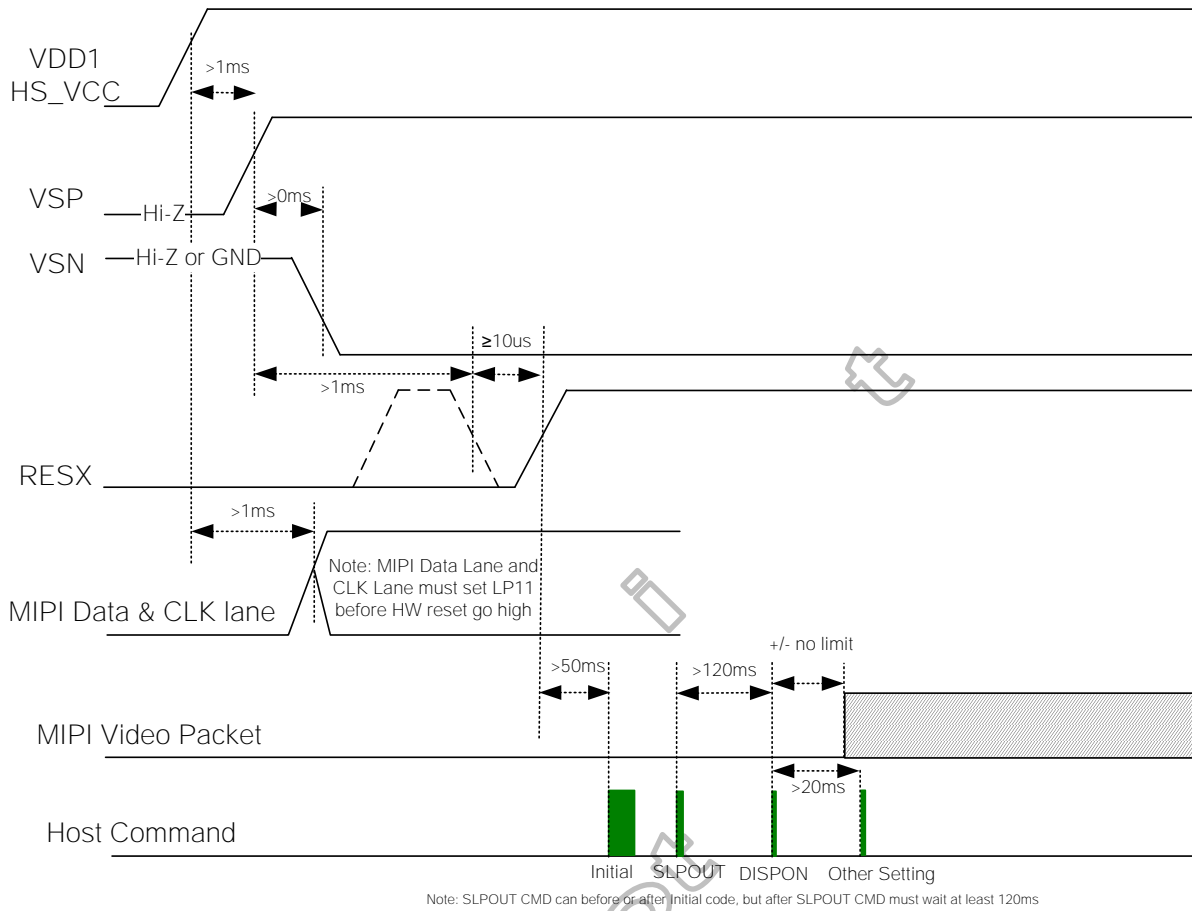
VDD1
HS_VCC

>1ms

VSP
Hi-Z
>0ms

VSN
Hi-Z or GND

≥10us

>1ms

RESX

>1ms

Note: MIPI Data Lane and CLK Lane must set LP11 before HW reset go high

MIPI Data & CLK lane

+/- no limit

>50ms
>120ms

MIPI Video Packet

>20ms

Host Command

Initial
SLPOUT
DISPON
Other Setting

Note: SLPOUT CMD can before or after Initial code, but after SLPOUT CMD must wait at least 120ms